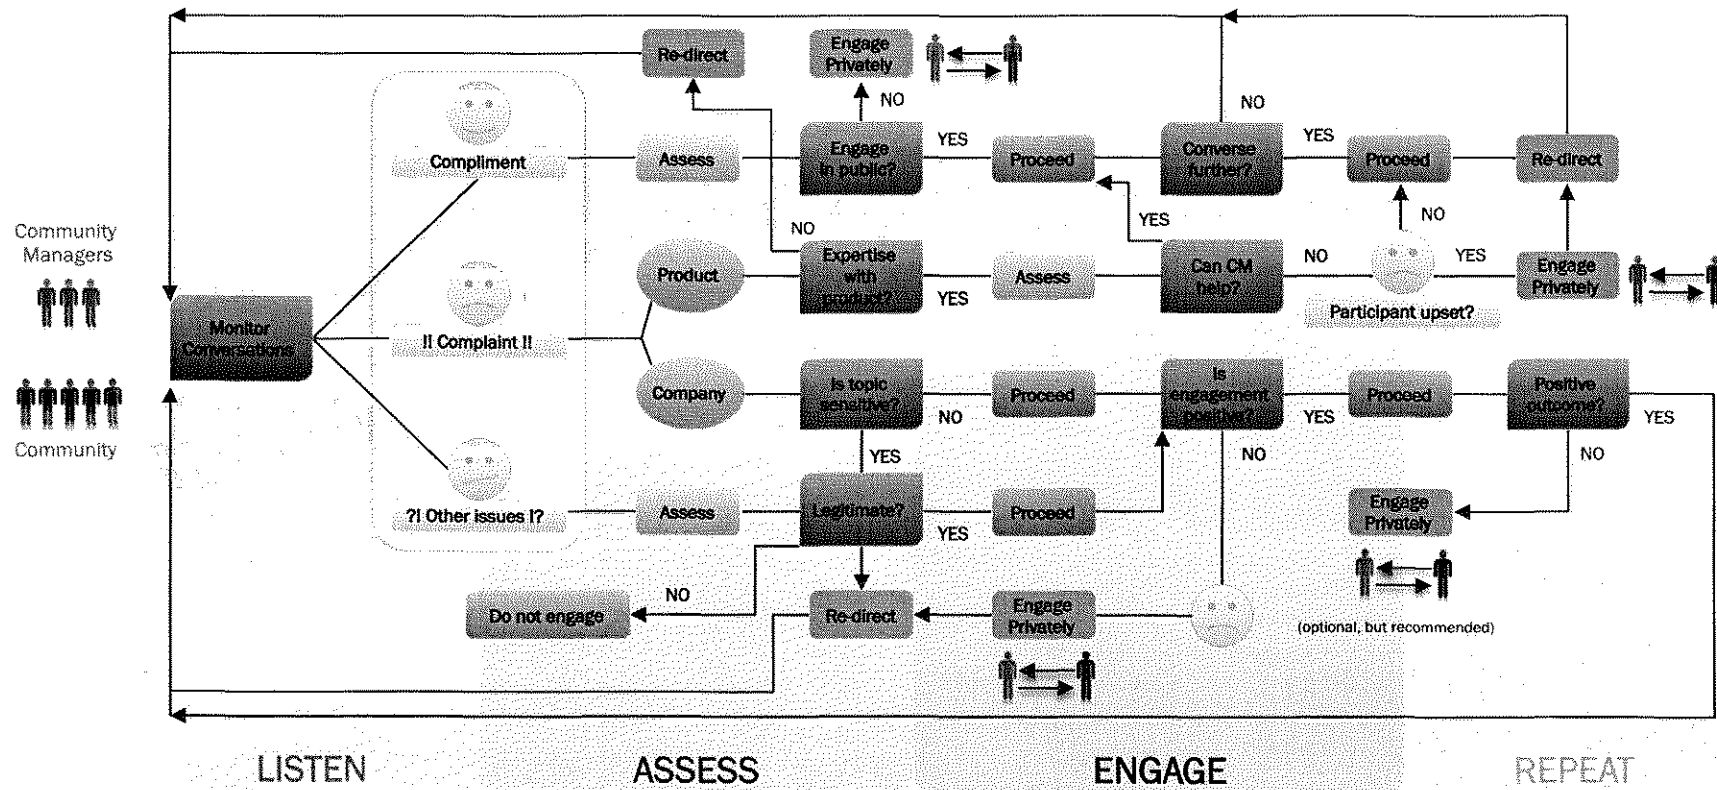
Re-direct

Engage Privately

NO

Compliment

Assess

Engage in public?

YES

Proceed

Converse further?

NO

YES

Proceed

Re-direct

NO

YES

NO

Community Managers

Expertise with product?

YES

Assess

Can CM help?

NO

YES

Engage Privately

Product

Participant upset?

Monitor Conversations

!! Complaint !!

Community

Company

Is topic sensitive?

NO

Proceed

Is engagement positive?

YES

Proceed

Positive outcome?

YES

YES

NO

NO

?! Other issues !?

Assess

Legitimate?

Proceed

YES

Engage Privately

NO

Do not engage

Re-direct

Engage Privately

(optional, but recommended)

LISTEN

ASSESS

ENGAGE

REPEAT